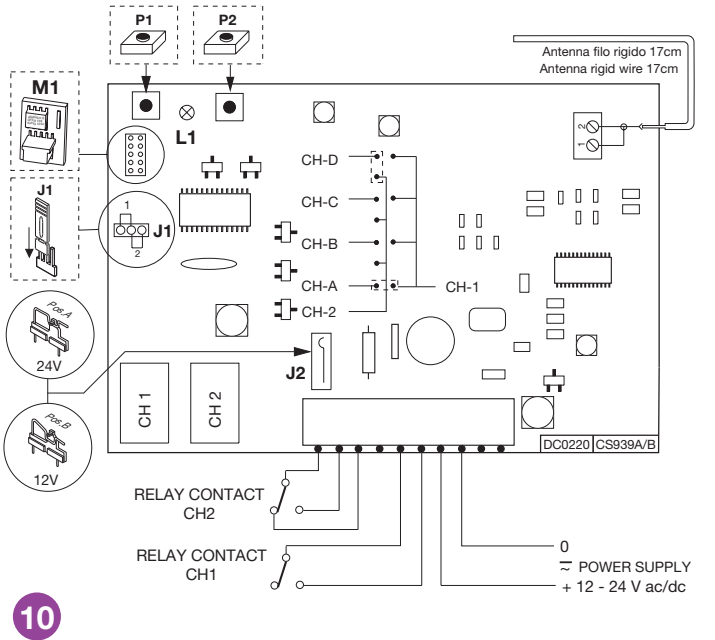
P1

P2

Antenna filo rigido 17cm
Antenna rigid wire 17cm

M1

L1

J1

1
J1
2

CH-D

CH-C

CH-B

CH-A

CH-2

CH-1

2
1

Pos.A

24V

Pos.B

12V

J2

CH 1

CH 2

DC0220

CS939A/B

RELAY CONTACT
CH2

RELAY CONTACT
CH1

0

$\overline{\sim}$ POWER SUPPLY

+ 12 - 24 V ac/dc

10